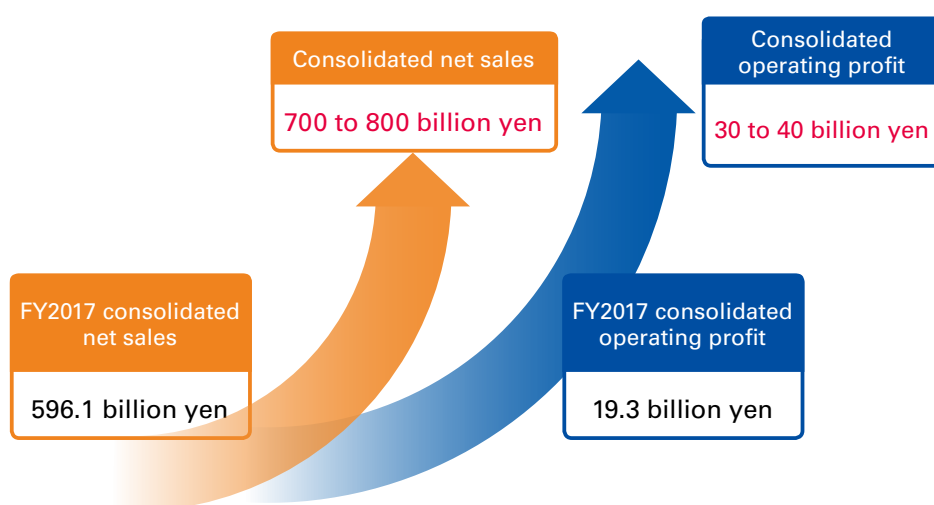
Consolidated net sales

700 to 800 billion yen

Consolidated operating profit

30 to 40 billion yen

FY2017 consolidated net sales

596.1 billion yen

FY2017 consolidated operating profit

19.3 billion yen